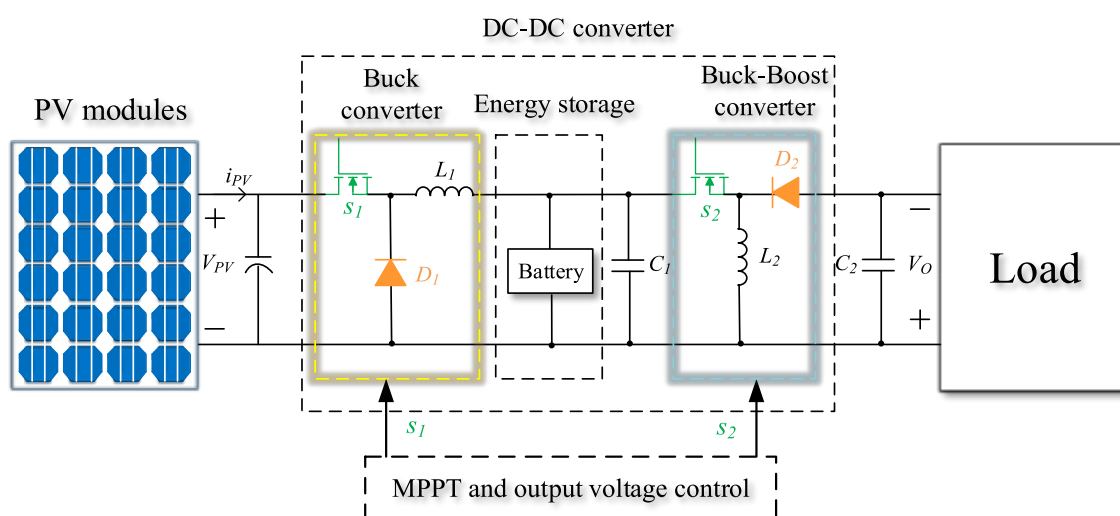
DC-DC converter

PV modules

Buck converter

Energy storage

Buck-Boost converter

$i_{PV}$

+

$V_{PV}$

−

$s_1$

$L_1$

$D_1$

Battery

$C_1$

$s_2$

$D_2$

$L_2$

$C_2$

$V_O$

−

+

Load

$s_1$

$s_2$

MPPT and output voltage control